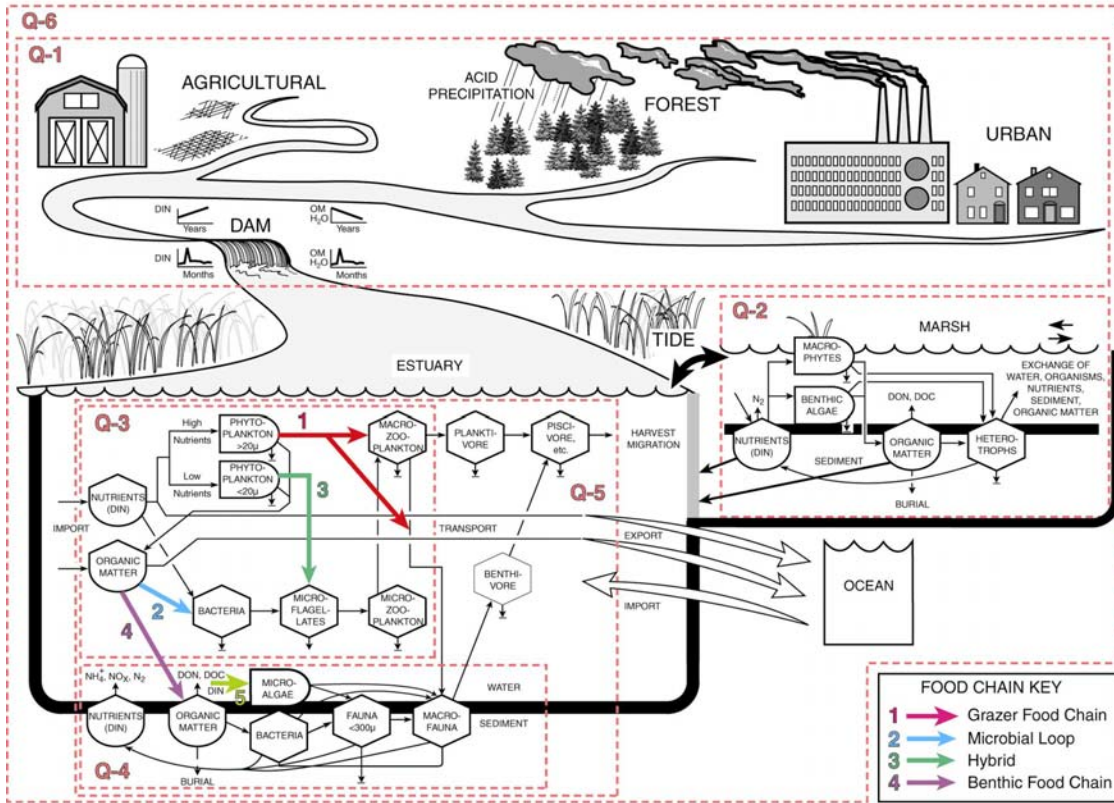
Q-6

Q-1

AGRICULTURAL

ACID PRECIPITATION

FOREST

URBAN

DIN Years

DAM

OM $H_2O$ Years

DIN Months

OM $H_2O$ Months

Q-2

MARSH

TIDE

ESTUARY

MACRO-PHYTES

BENTHIC ALGAE

$N_2$

DON, DOC

EXCHANGE OF WATER, ORGANISMS, NUTRIENTS, SEDIMENT, ORGANIC MATTER

NUTRIENTS (DIN)

ORGANIC MATTER

HETERO-TROPHS

SEDIMENT

BURIAL

Q-3

High Nutrients

PHYTO-PLANKTON >20μ

1

MACRO-ZOO-PLANKTON

PLANKTI-VORE

PISCI-VORE, etc.

HARVEST MIGRATION

Low Nutrients

PHYTO-PLANKTON <20μ

3

Q-5

NUTRIENTS (DIN)

IMPORT

TRANSPORT

EXPORT

ORGANIC MATTER

OCEAN

BENTHI-VORE

IMPORT

2

BACTERIA

MICRO-FLAGEL-LATES

MICRO-ZOO-PLANKTON

4

$NH_4^+$, $NO_X$, $N_2$

DON, DOC, DIN

5

MICRO-ALGAE

WATER

NUTRIENTS (DIN)

ORGANIC MATTER

BACTERIA

FAUNA <300μ

MACRO-FAUNA

SEDIMENT

Q-4

BURIAL

FOOD CHAIN KEY
1 Grazer Food Chain
2 Microbial Loop
3 Hybrid
4 Benthic Food Chain